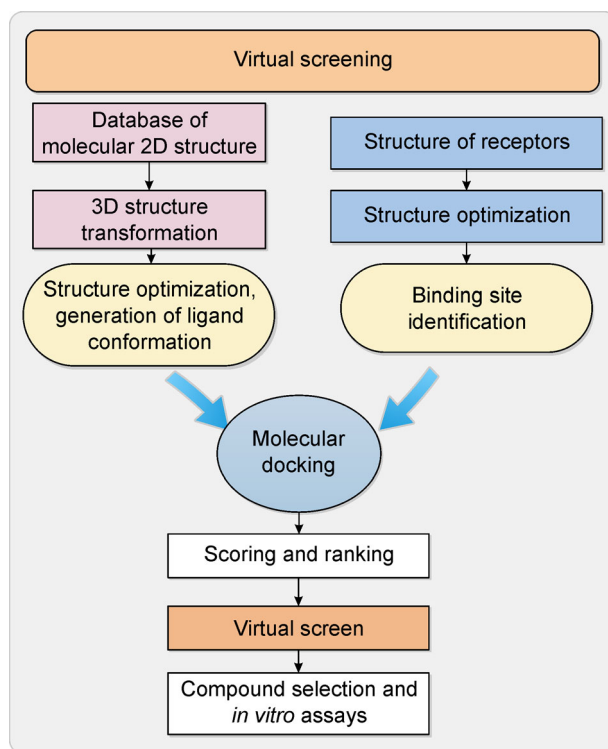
Virtual screening

Database of molecular 2D structure

3D structure transformation

Structure optimization, generation of ligand conformation

Structure of receptors

Structure optimization

Binding site identification

Molecular docking

Scoring and ranking

Virtual screen

Compound selection and *in vitro* assays